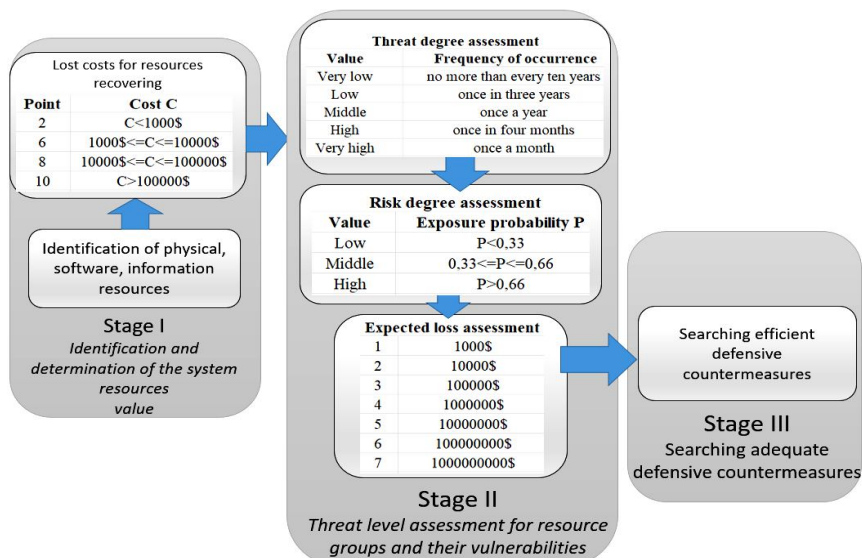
Lost costs for resources recovering

| Point | Cost C |
|---|---|
| 2 | C<1000$ |
| 6 | 1000$<=C<=10000$ |
| 8 | 10000$<=C<=100000$ |
| 10 | C>100000$ |

Identification of physical, software, information resources

Stage I
*Identification and determination of the system resources value*

Threat degree assessment

| Value | Frequency of occurrence |
|---|---|
| Very low | no more than every ten years |
| Low | once in three years |
| Middle | once a year |
| High | once in four months |
| Very high | once a month |

Risk degree assessment

| Value | Exposure probability P |
|---|---|
| Low | P<0,33 |
| Middle | 0,33<=P<=0,66 |
| High | P>0,66 |

Expected loss assessment

| | |
|---|---|
| 1 | 1000$ |
| 2 | 10000$ |
| 3 | 100000$ |
| 4 | 1000000$ |
| 5 | 10000000$ |
| 6 | 100000000$ |
| 7 | 1000000000$ |

Stage II
*Threat level assessment for resource groups and their vulnerabilities*

Searching efficient defensive countermeasures

Stage III
Searching adequate defensive countermeasures